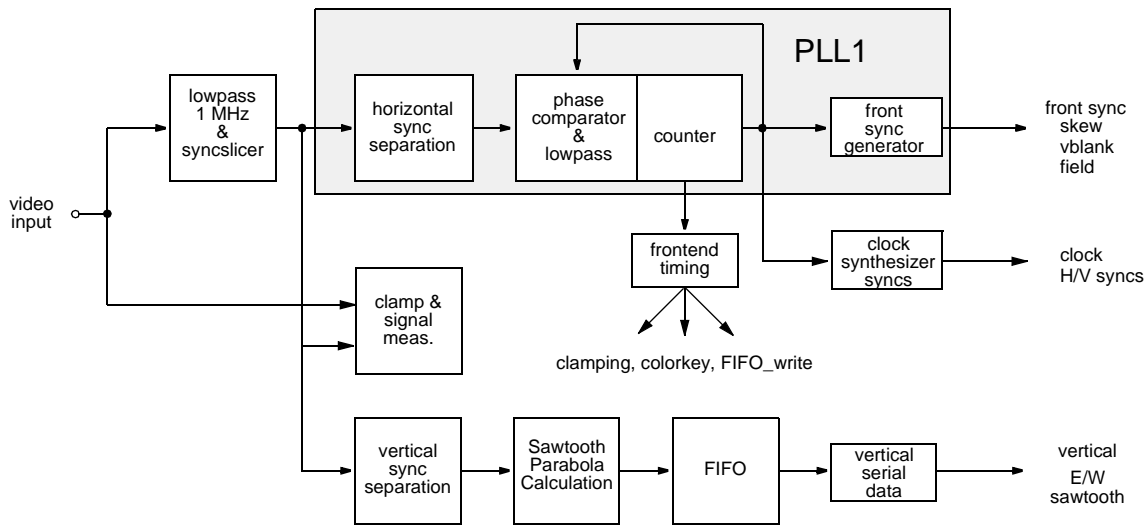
PLL1

video input

lowpass 1 MHz & syncslicer

horizontal sync separation

phase comparator & lowpass

counter

front sync generator

front sync skew vblank field

frontend timing

clock synthesizer syncs

clock H/V syncs

clamp & signal meas.

clamping, colorkey, FIFO_write

vertical sync separation

Sawtooth Parabola Calculation

FIFO

vertical serial data

vertical E/W sawtooth